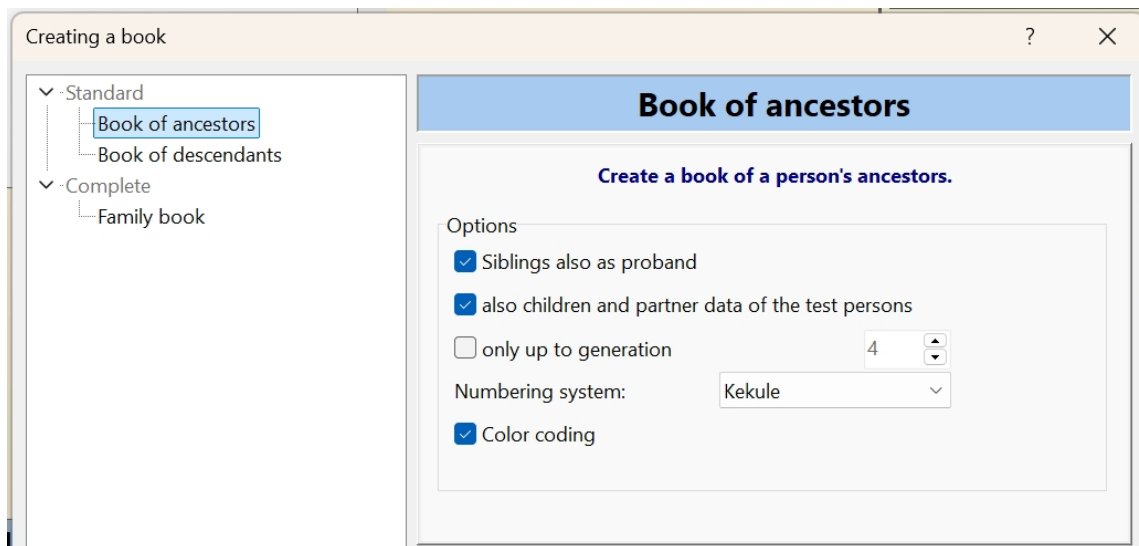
Creating a book

?

Standard
Book of ancestors
Book of descendants
Complete
Family book

Book of ancestors

Create a book of a person's ancestors.

Options
Siblings also as proband
also children and partner data of the test persons
only up to generation
4
Numbering system:
Kekule
Color coding